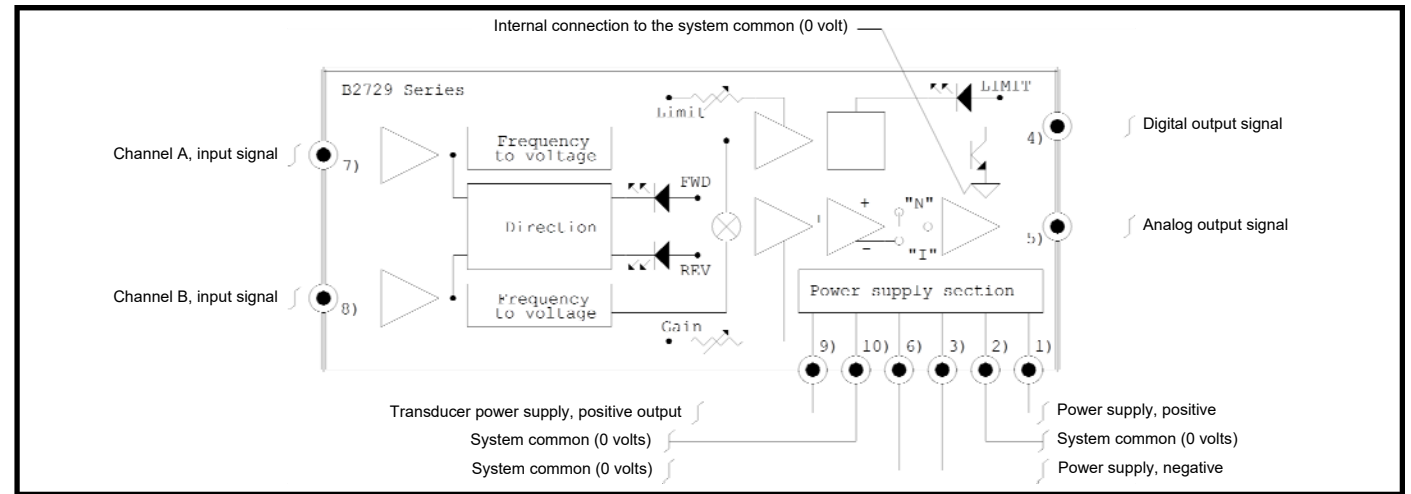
Internal connection to the system common (0 volt)

B2729 Series

Limit

LIMIT

Digital output signal

4)

Channel A, input signal

7)

Frequency to voltage

FWD

Direction

"N"

"I"

Analog output signal

5)

REV

Channel B, input signal

8)

Frequency to voltage

Power supply section

Gain

9) 10) 6) 3) 2) 1)

Transducer power supply, positive output

System common (0 volts)

System common (0 volts)

Power supply, positive

System common (0 volts)

Power supply, negative